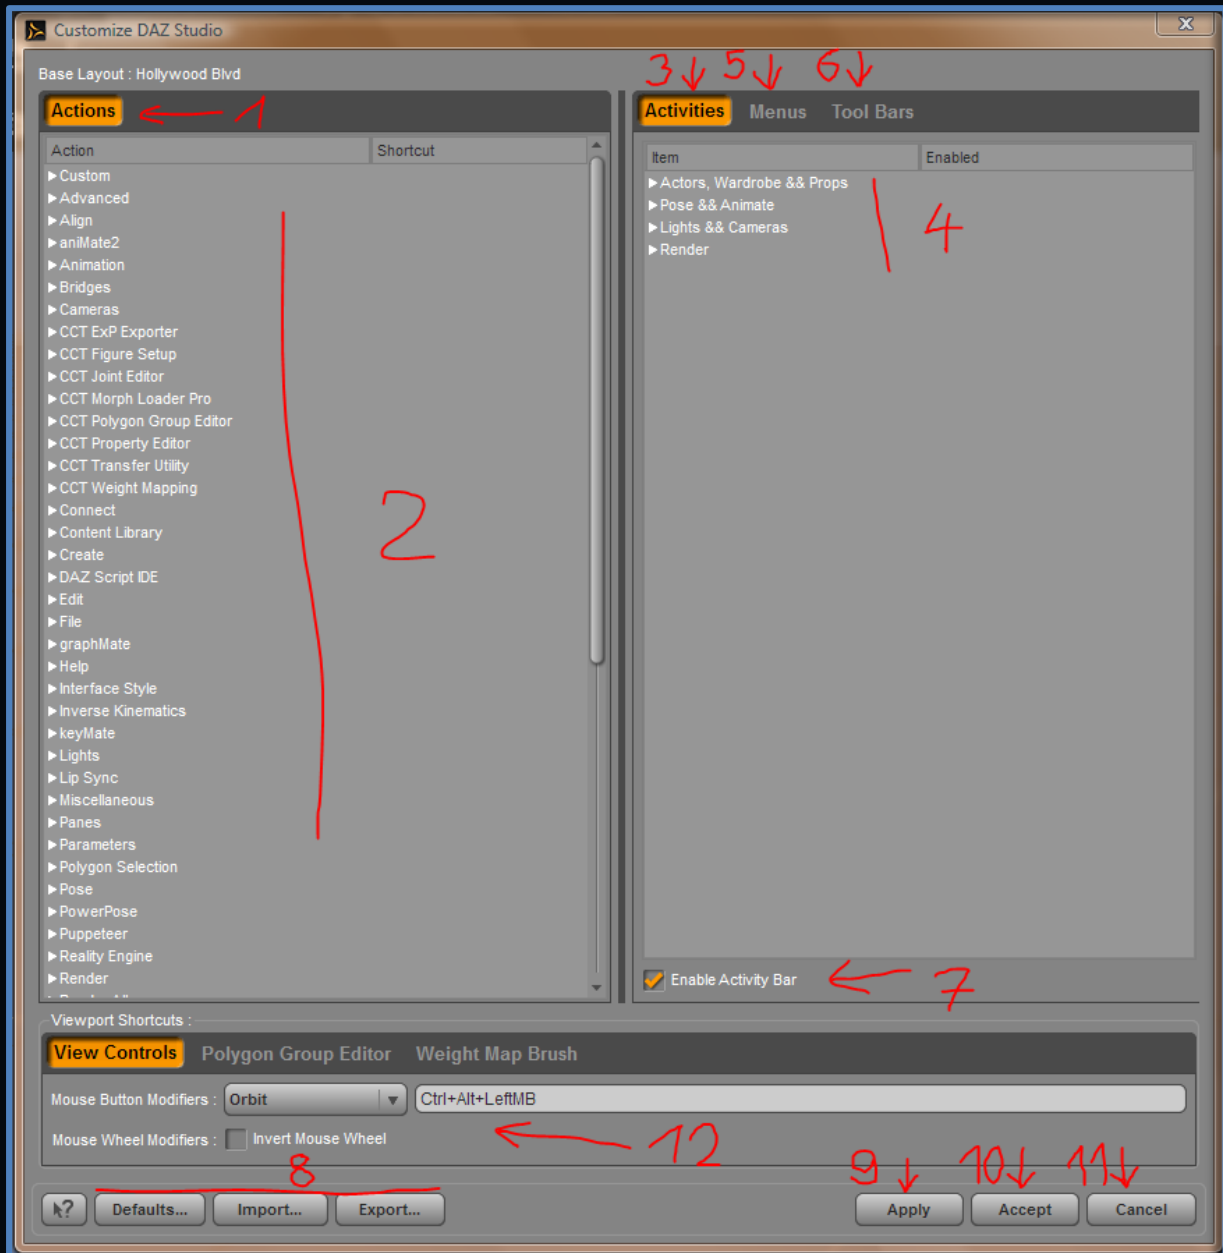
Customize DAZ Studio

Base Layout : Hollywood Blvd

Actions 1

| Action | Shortcut |
|---|---|
| ▶Custom | |
| ▶Advanced | |
| ▶Align | |
| ▶aniMate2 | |
| ▶Animation | |
| ▶Bridges | |
| ▶Cameras | |
| ▶CCT ExP Exporter | |
| ▶CCT Figure Setup | |
| ▶CCT Joint Editor | |
| ▶CCT Morph Loader Pro | |
| ▶CCT Polygon Group Editor | |
| ▶CCT Property Editor | |
| ▶CCT Transfer Utility | |
| ▶CCT Weight Mapping | |
| ▶Connect | |
| ▶Content Library | |
| ▶Create | |
| ▶DAZ Script IDE | |
| ▶Edit | |
| ▶File | |
| ▶graphMate | |
| ▶Help | |
| ▶Interface Style | |
| ▶Inverse Kinematics | |
| ▶keyMate | |
| ▶Lights | |
| ▶Lip Sync | |
| ▶Miscellaneous | |
| ▶Panes | |
| ▶Parameters | |
| ▶Polygon Selection | |
| ▶Pose | |
| ▶PowerPose | |
| ▶Puppeteer | |
| ▶Reality Engine | |
| ▶Render | |

2

3 5 6
Activities Menus Tool Bars

| Item | Enabled |
|---|---|
| ▶Actors, Wardrobe && Props | |
| ▶Pose && Animate | |
| ▶Lights && Cameras | |
| ▶Render | |

4

Enable Activity Bar 7

Viewport Shortcuts :
View Controls Polygon Group Editor Weight Map Brush
Mouse Button Modifiers : Orbit Ctrl+Alt+LeftMB
Mouse Wheel Modifiers : Invert Mouse Wheel 12

8 9 10 11
? Defaults... Import... Export... Apply Accept Cancel